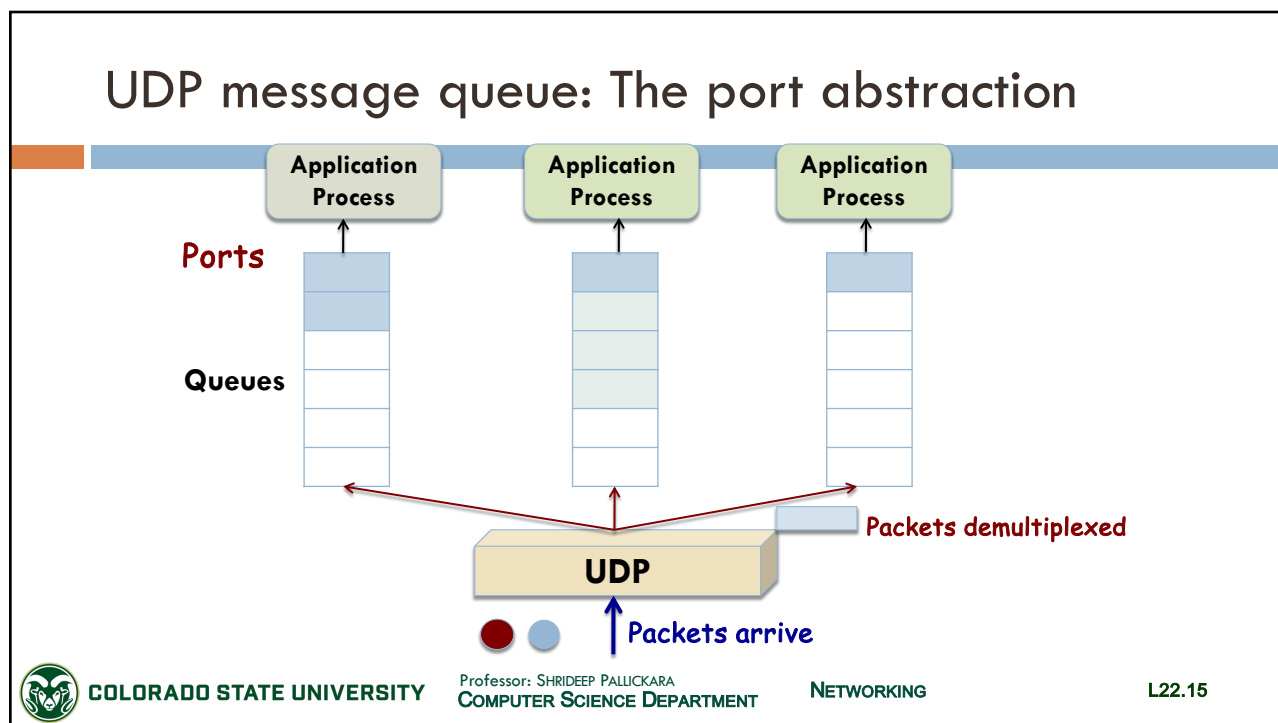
UDP message queue: The port abstraction

Application Process

Application Process

Application Process

Ports

Queues

Packets demultiplexed

UDP

Packets arrive

COLORADO STATE UNIVERSITY

Professor: SHRIDEEP PALLICKARA
COMPUTER SCIENCE DEPARTMENT

NETWORKING

L22.15